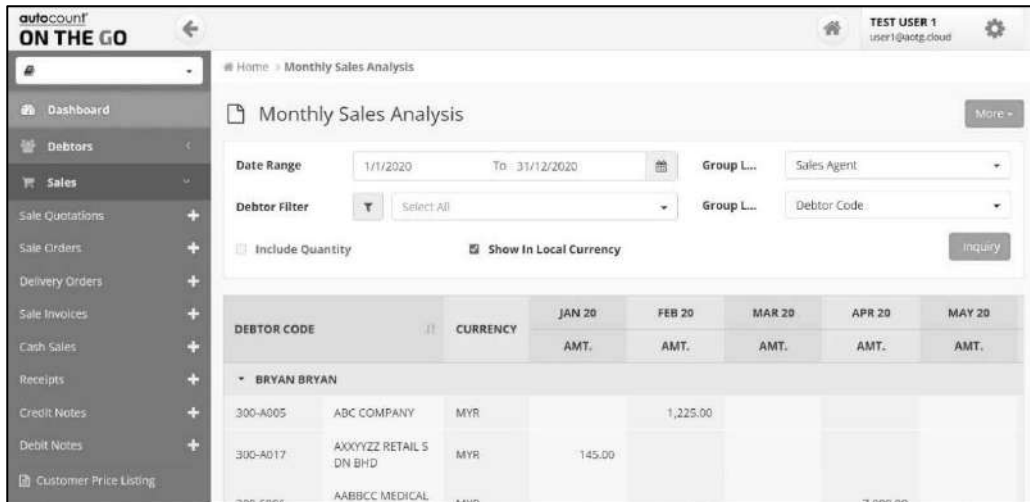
autocount
ON THE GO

TEST USER 1
user1@aotg.cloud

Dashboard
Debtors
Sales
Sale Quotations
Sale Orders
Delivery Orders
Sale Invoices
Cash Sales
Receipts
Credit Notes
Debit Notes
Customer Price Listing

Home > Monthly Sales Analysis

Monthly Sales Analysis

More

Date Range 1/1/2020 To 31/12/2020 Group L... Sales Agent

Debtor Filter Select All Group L... Debtor Code

Include Quantity Show In Local Currency

Inquiry

| DEBTOR CODE | | CURRENCY | JAN 20 AMT. | FEB 20 AMT. | MAR 20 AMT. | APR 20 AMT. | MAY 20 AMT. |
|---|---|---|---|---|---|---|---|
| BRYAN BRYAN | | | | | | | |
| 300-A005 | ABC COMPANY | MYR | | 1,225.00 | | | |
| 300-A017 | AXXYYZZ RETAIL SDN BHD | MYR | 145.00 | | | | |
| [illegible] | AABBCC MEDICAL | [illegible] | | | | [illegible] | |